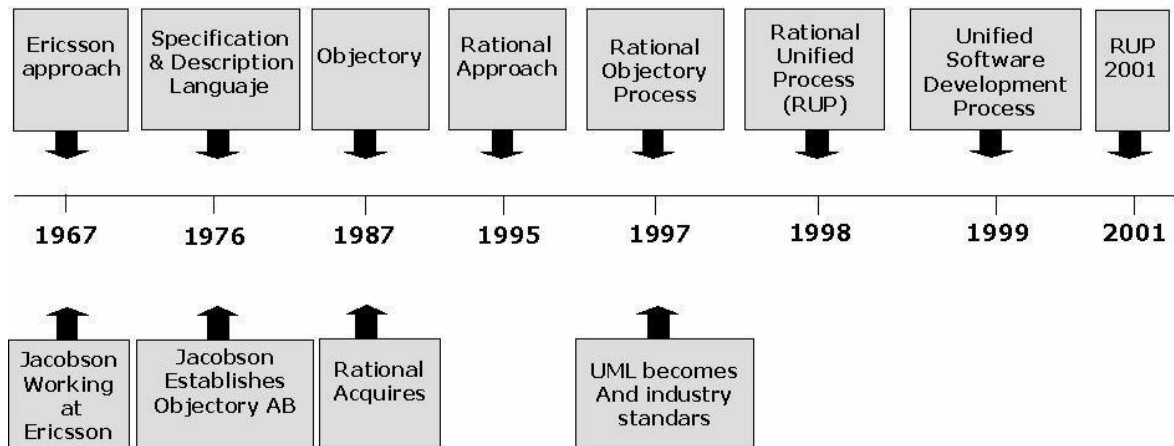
Ericsson approach

Specification & Description Languaje

Objectory

Rational Approach

Rational Objectory Process

Rational Unified Process (RUP)

Unified Software Development Process

RUP 2001

1967

1976

1987

1995

1997

1998

1999

2001

Jacobson Working at Ericsson

Jacobson Establishes Objectory AB

Rational Acquires

UML becomes And industry standars